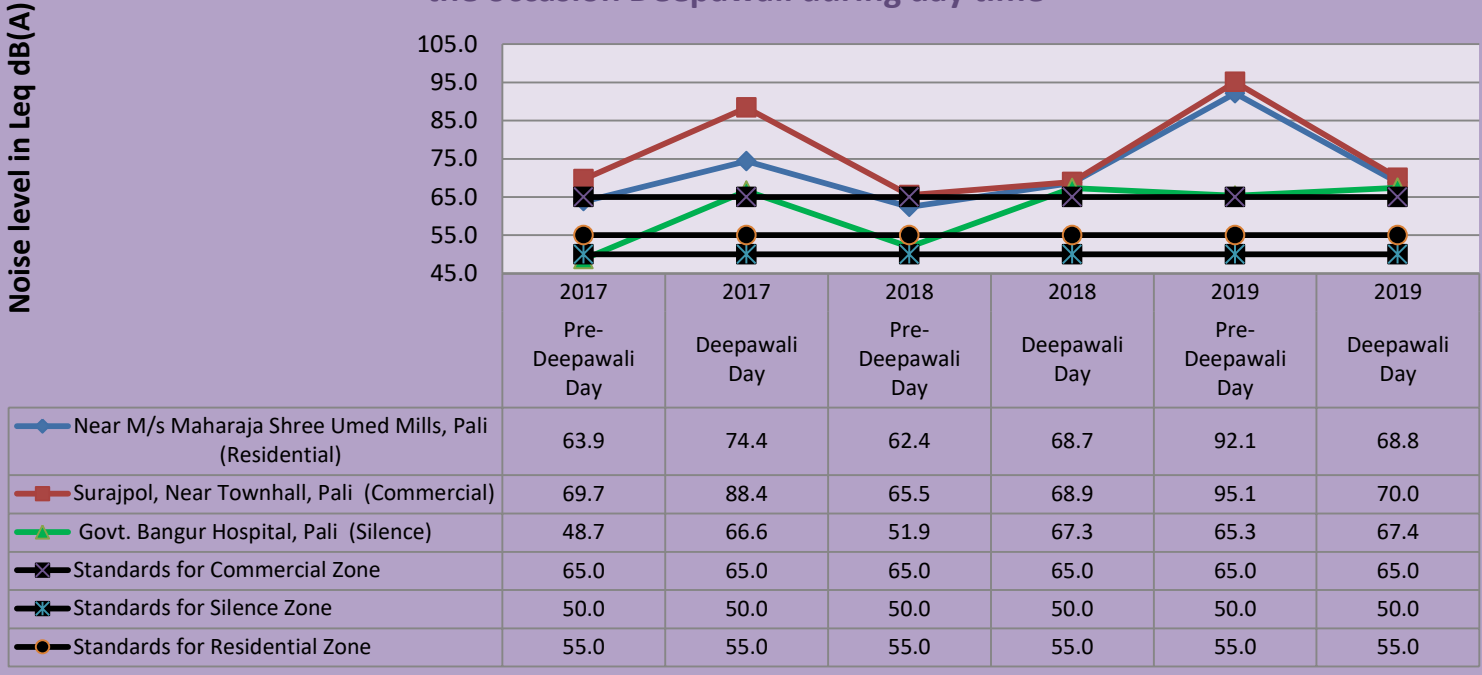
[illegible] Deepawali during day time

Noise level in Leq dB(A)

105.0
95.0
85.0
75.0
65.0
55.0
45.0

| | 2017 Pre-Deepawali Day | 2017 Deepawali Day | 2018 Pre-Deepawali Day | 2018 Deepawali Day | 2019 Pre-Deepawali Day | 2019 Deepawali Day |
|---|---|---|---|---|---|---|
| Near M/s Maharaja Shree Umed Mills, Pali (Residential) | 63.9 | 74.4 | 62.4 | 68.7 | 92.1 | 68.8 |
| Surajpol, Near Townhall, Pali (Commercial) | 69.7 | 88.4 | 65.5 | 68.9 | 95.1 | 70.0 |
| Govt. Bangur Hospital, Pali (Silence) | 48.7 | 66.6 | 51.9 | 67.3 | 65.3 | 67.4 |
| Standards for Commercial Zone | 65.0 | 65.0 | 65.0 | 65.0 | 65.0 | 65.0 |
| Standards for Silence Zone | 50.0 | 50.0 | 50.0 | 50.0 | 50.0 | 50.0 |
| Standards for Residential Zone | 55.0 | 55.0 | 55.0 | 55.0 | 55.0 | 55.0 |